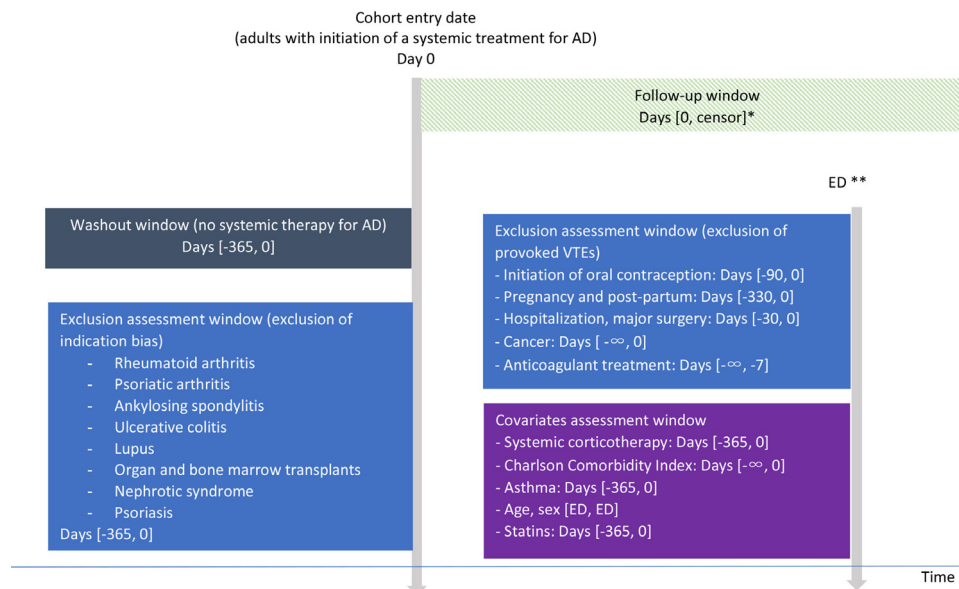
Cohort entry date
(adults with initiation of a systemic treatment for AD)
Day 0

Follow-up window
Days [0, censor]*

ED **

Washout window (no systemic therapy for AD)
Days [-365, 0]

Exclusion assessment window (exclusion of indication bias)
- Rheumatoid arthritis
- Psoriatic arthritis
- Ankylosing spondylitis
- Ulcerative colitis
- Lupus
- Organ and bone marrow transplants
- Nephrotic syndrome
- Psoriasis
Days [-365, 0]

Exclusion assessment window (exclusion of provoked VTEs)
- Initiation of oral contraception: Days [-90, 0]
- Pregnancy and post-partum: Days [-330, 0]
- Hospitalization, major surgery: Days [-30, 0]
- Cancer: Days [ $-\infty$, 0]
- Anticoagulant treatment: Days [$-\infty$, -7]

Covariates assessment window
- Systemic corticotherapy: Days [-365, 0]
- Charlson Comorbidity Index: Days [$-\infty$, 0]
- Asthma: Days [-365, 0]
- Age, sex [ED, ED]
- Statins: Days [-365, 0]

Time